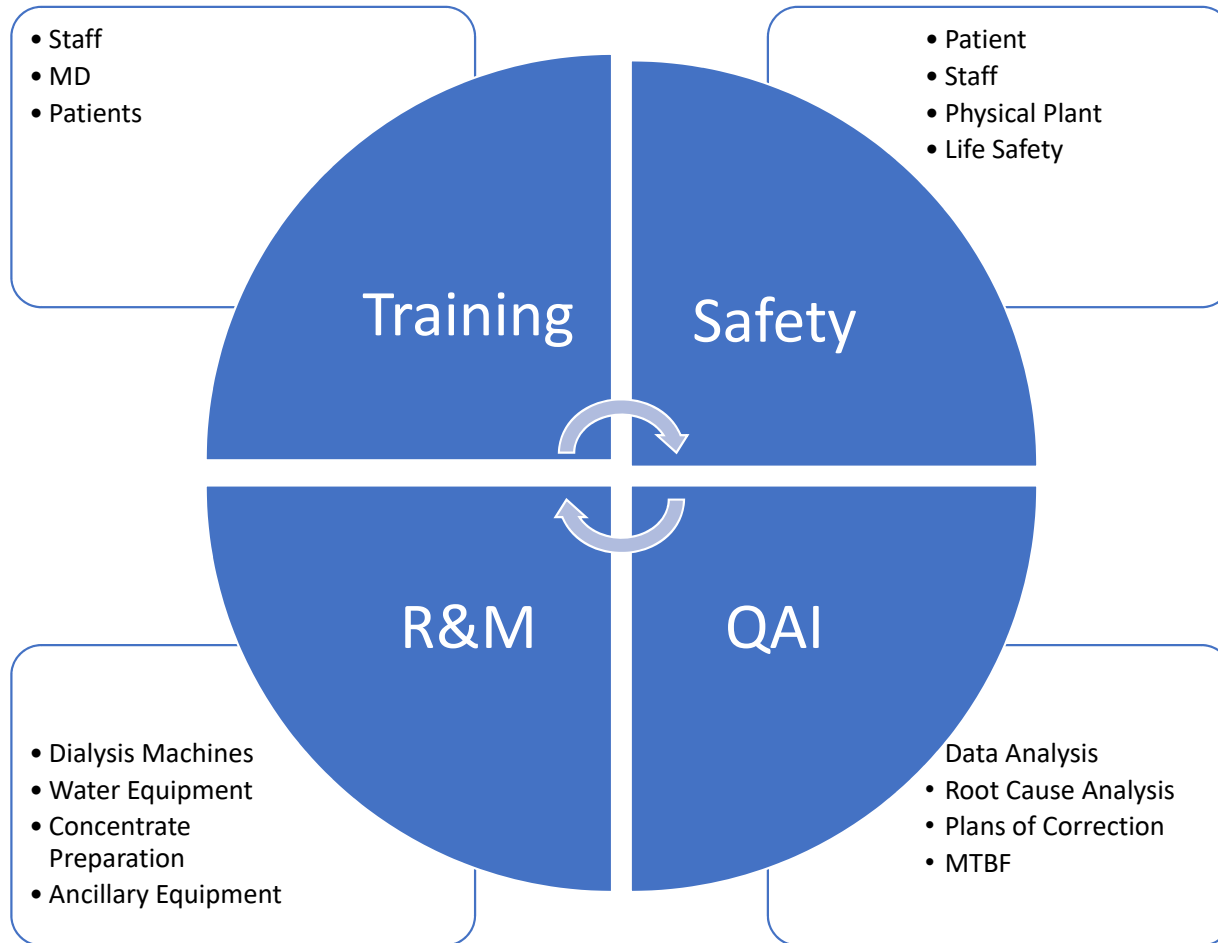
• Staff
• MD
• Patients

• Patient
• Staff
• Physical Plant
• Life Safety

Training

Safety

R&M

QAI

• Dialysis Machines
• Water Equipment
• Concentrate Preparation
• Ancillary Equipment

Data Analysis
• Root Cause Analysis
• Plans of Correction
• MTBF